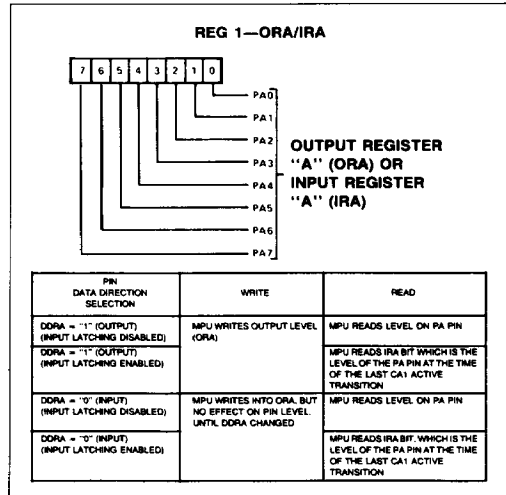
REG 1—ORA/IRA

7 6 5 4 3 2 1 0

PA0
PA1
PA2
PA3
PA4
PA5
PA6
PA7

OUTPUT REGISTER "A" (ORA) OR INPUT REGISTER "A" (IRA)

| PIN DATA DIRECTION SELECTION | WRITE | READ |
|---|---|---|
| DDRA = "1" (OUTPUT) (INPUT LATCHING DISABLED) | MPU WRITES OUTPUT LEVEL (ORA) | MPU READS LEVEL ON PA PIN |
| DDRA = "1" (OUTPUT) (INPUT LATCHING ENABLED) | | MPU READS IRA BIT WHICH IS THE LEVEL OF THE PA PIN AT THE TIME OF THE LAST CA1 ACTIVE TRANSITION |
| DDRA = "0" (INPUT) (INPUT LATCHING DISABLED) | MPU WRITES INTO ORA, BUT NO EFFECT ON PIN LEVEL, UNTIL DDRA CHANGED | MPU READS LEVEL ON PA PIN |
| DDRA = "0" (INPUT) (INPUT LATCHING ENABLED) | | MPU READS IRA BIT, WHICH IS THE LEVEL OF THE PA PIN AT THE TIME OF THE LAST CA1 ACTIVE TRANSITION |